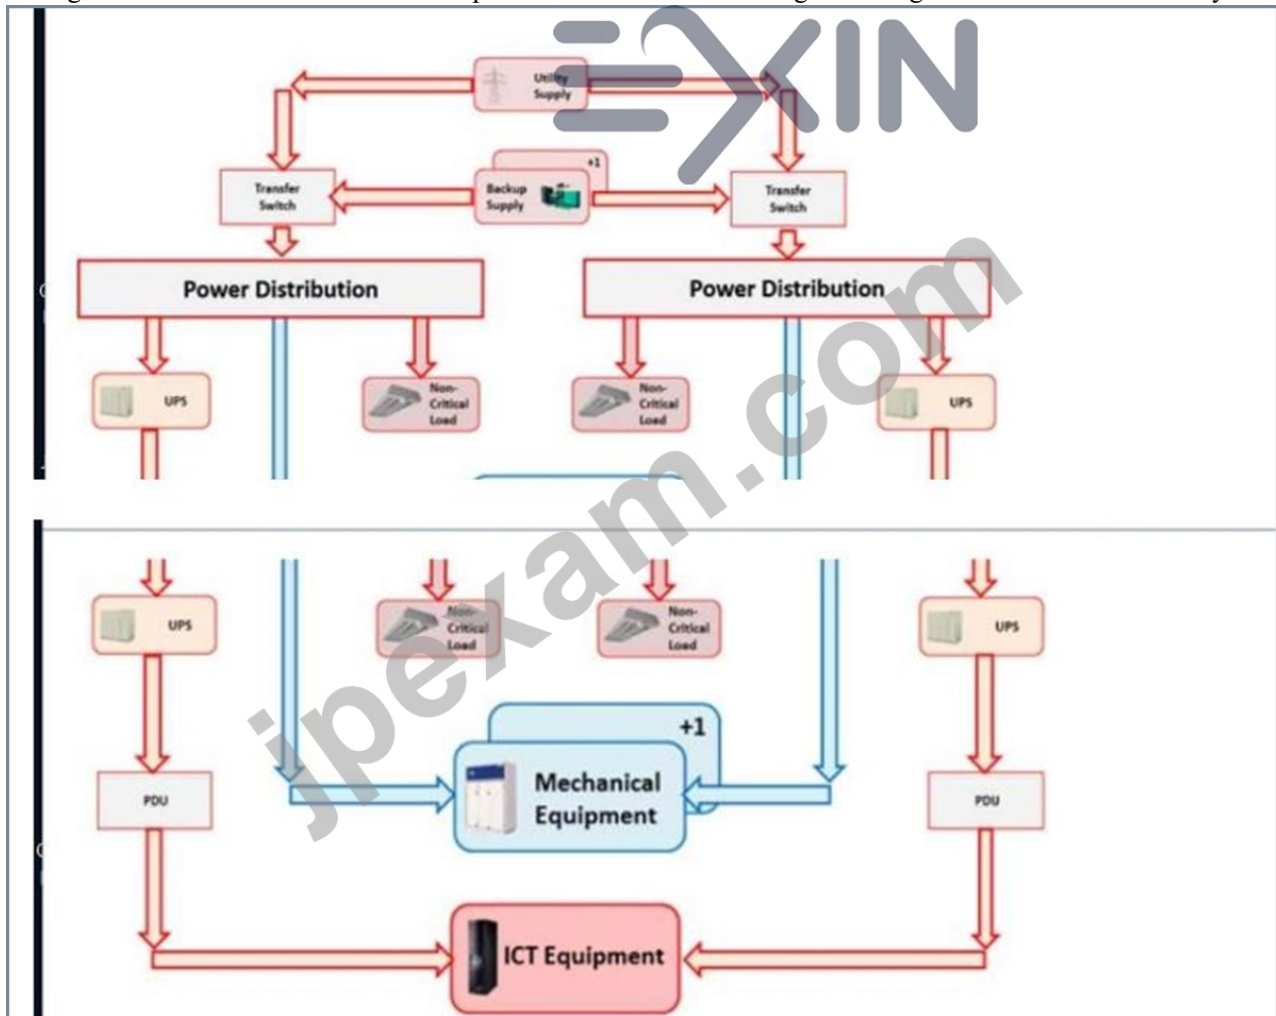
EXIN

Utility Supply

+1

Transfer Switch

Backup Supply

Transfer Switch

Power Distribution

Power Distribution

UPS

Non-Critical Load

Non-Critical Load

UPS

jpexam.com

UPS

Non-Critical Load

Non-Critical Load

UPS

+1

Mechanical Equipment

PDU

PDU

ICT Equipment